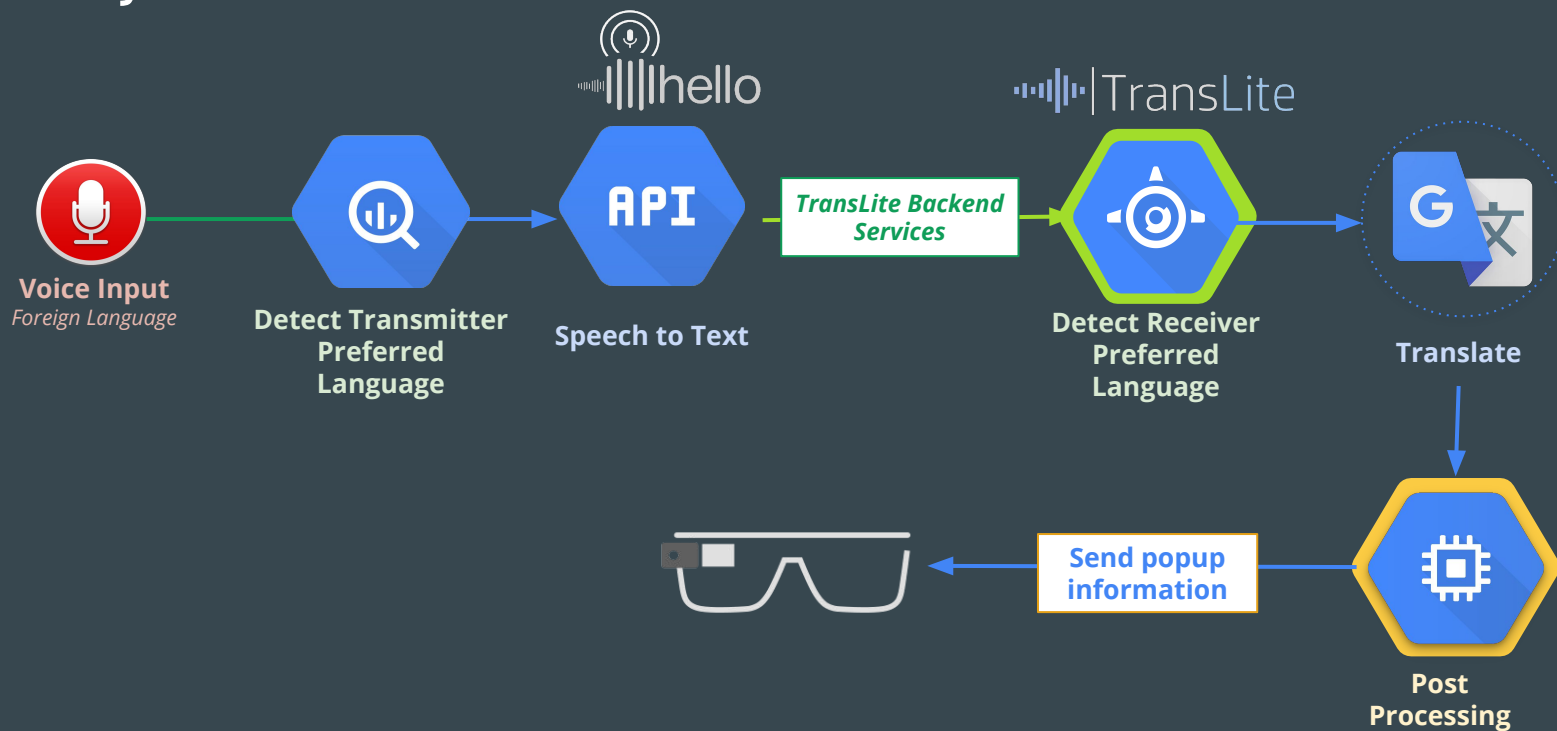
hello

TransLite

Voice Input
Foreign Language

Detect Transmitter Preferred Language

API

Speech to Text

TransLite Backend Services

Detect Receiver Preferred Language

Translate

Send popup information

Post Processing